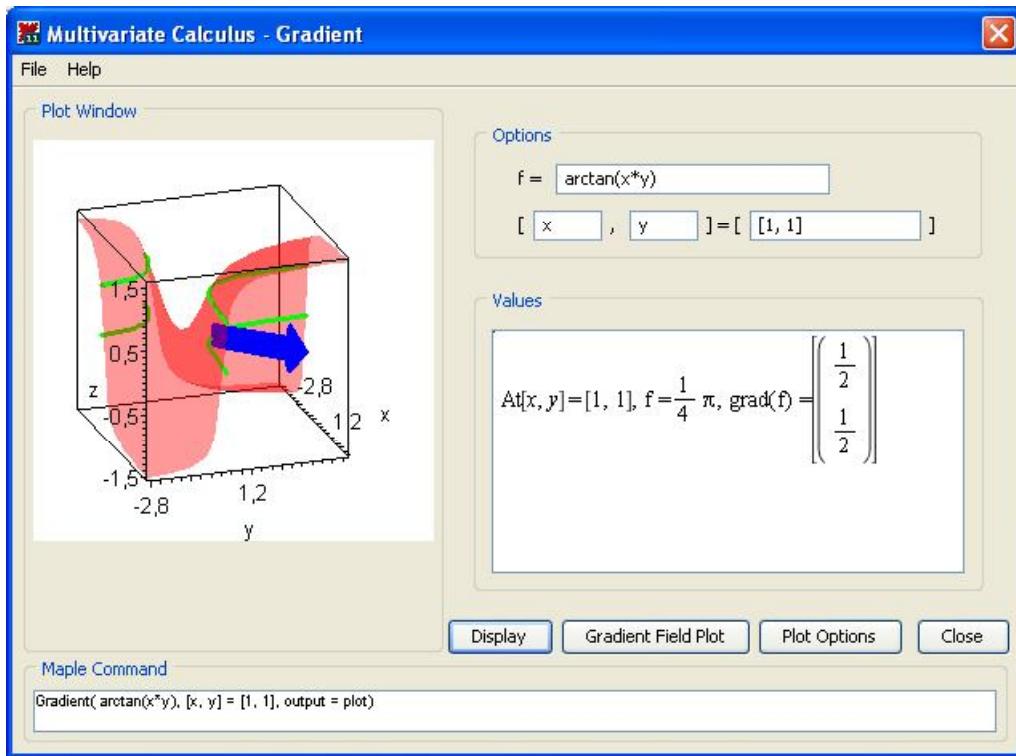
Multivariate Calculus - Gradient

File Help

Plot Window

1,5
0,5
z
-0,5
-1,5
-2,8
1,2
y
-2,8
1,2
x

Options

f = arctan(x*y)

[ x , y ] = [ [1, 1] ]

Values

At$[x, y] = [1, 1]$, f $= \frac{1}{4}\pi$, grad(f) $= \begin{bmatrix} \begin{pmatrix} \frac{1}{2} \\ \frac{1}{2} \end{pmatrix} \end{bmatrix}$

Display Gradient Field Plot Plot Options Close

Maple Command

Gradient( arctan(x*y), [x, y] = [1, 1], output = plot)